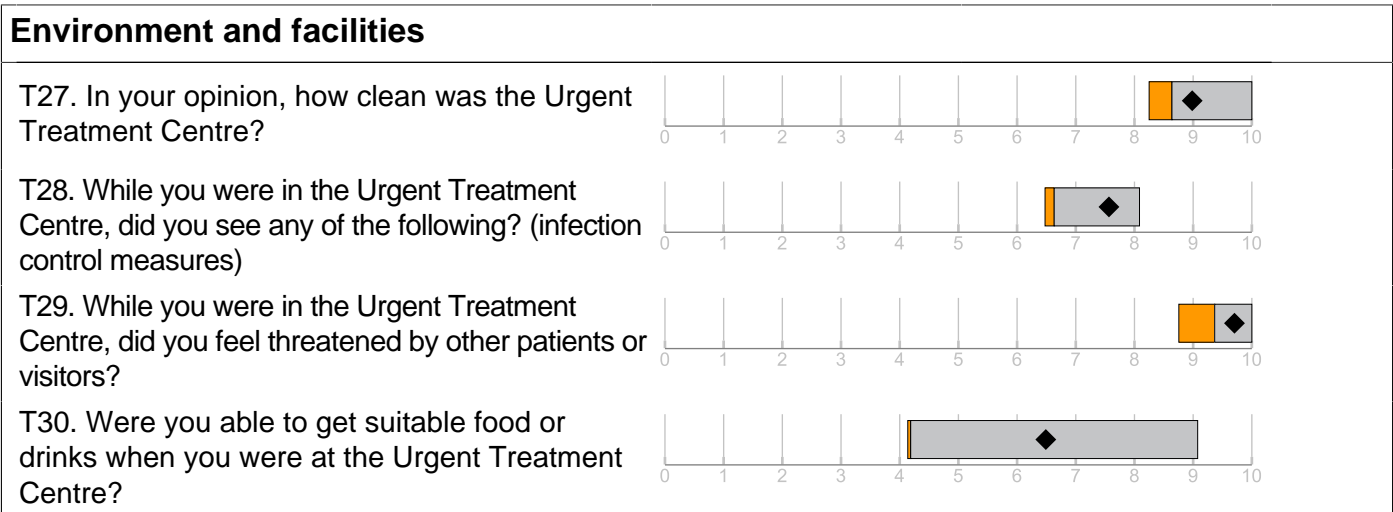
Environment and facilities

T27. In your opinion, how clean was the Urgent Treatment Centre?

0 1 2 3 4 5 6 7 8 9 10

T28. While you were in the Urgent Treatment Centre, did you see any of the following? (infection control measures)

0 1 2 3 4 5 6 7 8 9 10

T29. While you were in the Urgent Treatment Centre, did you feel threatened by other patients or visitors?

0 1 2 3 4 5 6 7 8 9 10

T30. Were you able to get suitable food or drinks when you were at the Urgent Treatment Centre?

0 1 2 3 4 5 6 7 8 9 10